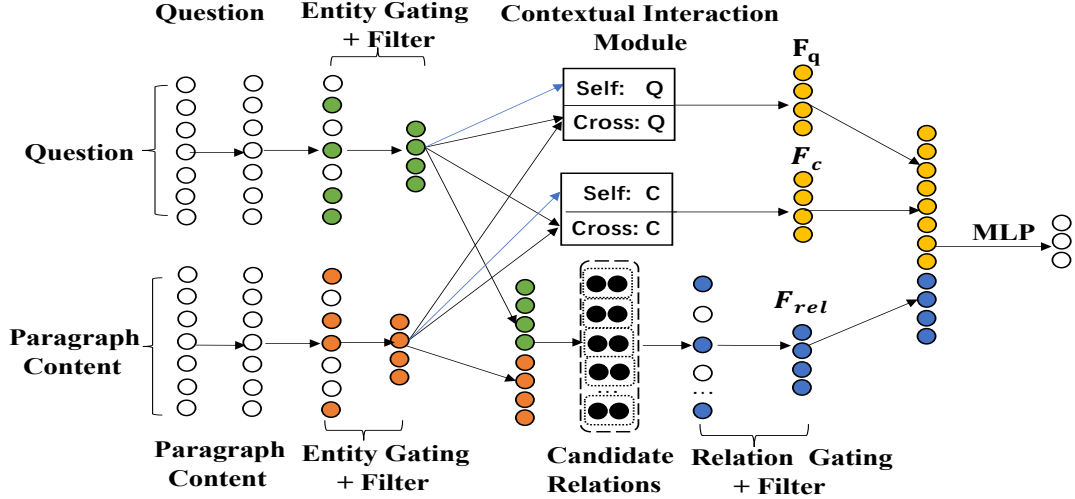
Question

Entity Gating + Filter

Contextual Interaction Module

$F_q$

Question

Self: Q

Cross: Q

$F_c$

Self: C

Cross: C

MLP

Paragraph Content

$F_{rel}$

...

...

Paragraph Content

Entity Gating + Filter

Candidate Relations

Relation Gating + Filter